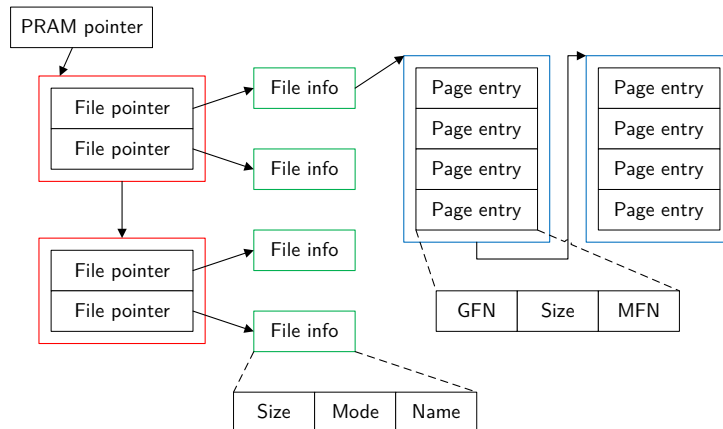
PRAM pointer

File pointer
File pointer

File pointer
File pointer

File info
File info
File info
File info

Page entry
Page entry
Page entry
Page entry

Page entry
Page entry
Page entry
Page entry

| GFN | Size | MFN |
|---|---|---|

| Size | Mode | Name |
|---|---|---|